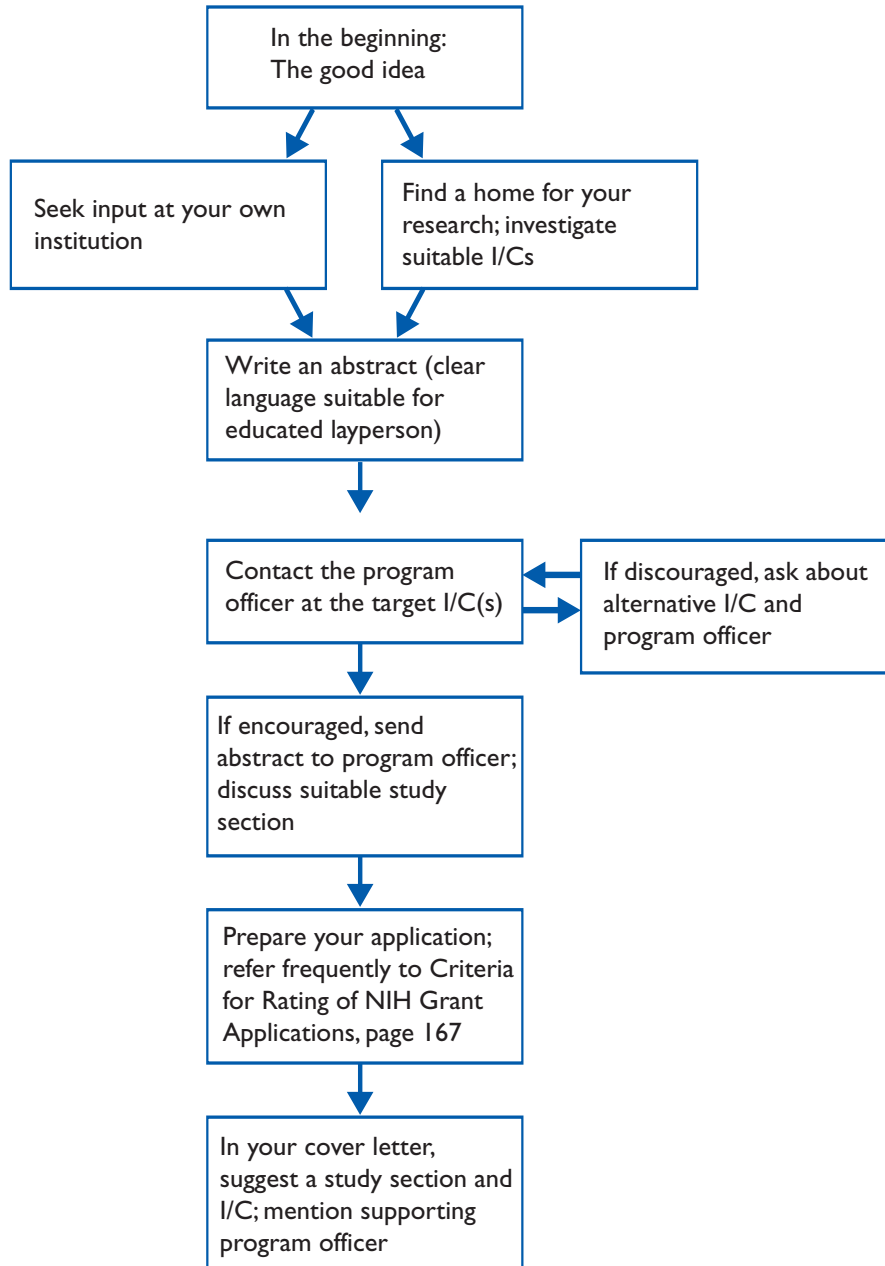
In the beginning:
The good idea

Seek input at your own institution

Find a home for your research; investigate suitable I/Cs

Write an abstract (clear language suitable for educated layperson)

Contact the program officer at the target I/C(s)

If discouraged, ask about alternative I/C and program officer

If encouraged, send abstract to program officer; discuss suitable study section

Prepare your application; refer frequently to Criteria for Rating of NIH Grant Applications, page 167

In your cover letter, suggest a study section and I/C; mention supporting program officer